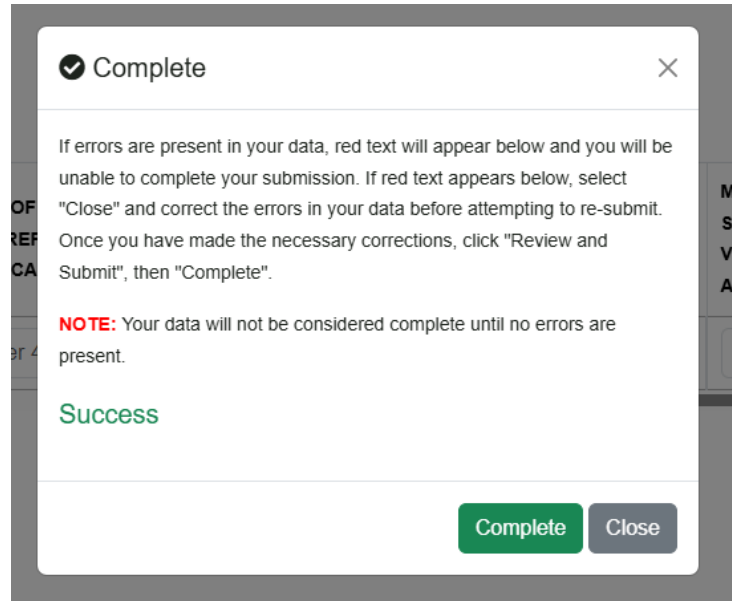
Complete

×

If errors are present in your data, red text will appear below and you will be unable to complete your submission. If red text appears below, select "Close" and correct the errors in your data before attempting to re-submit. Once you have made the necessary corrections, click "Review and Submit", then "Complete".

NOTE: Your data will not be considered complete until no errors are present.

Success

Complete Close

OF
REF
CA

er 4

M
S
V
A